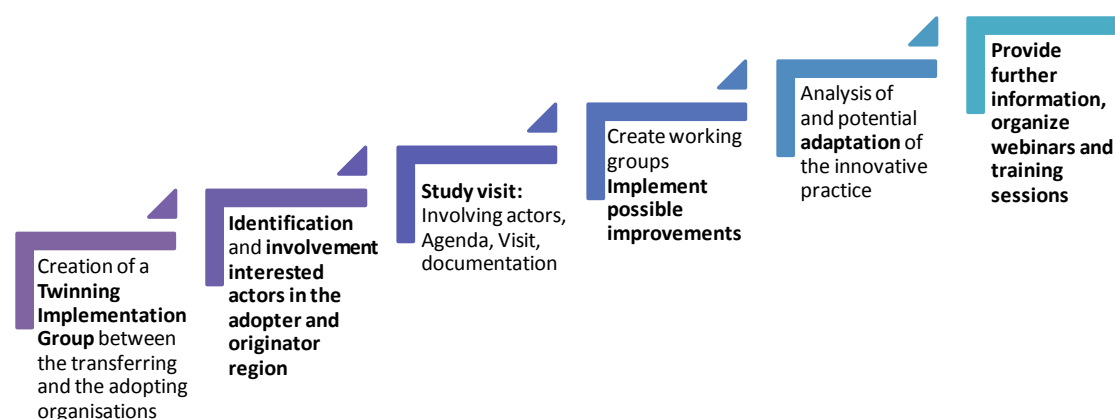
Creation of a **Twinning Implementation Group** between the transferring and the adopting organisations

**Identification** and **involvement interested actors in the adopter and originator region**

**Study visit:** Involving actors, Agenda, Visit, documentation

Create working groups **Implement possible improvements**

Analysis of and potential **adaptation** of the innovative practice

**Provide further information, organize webinars and training sessions**